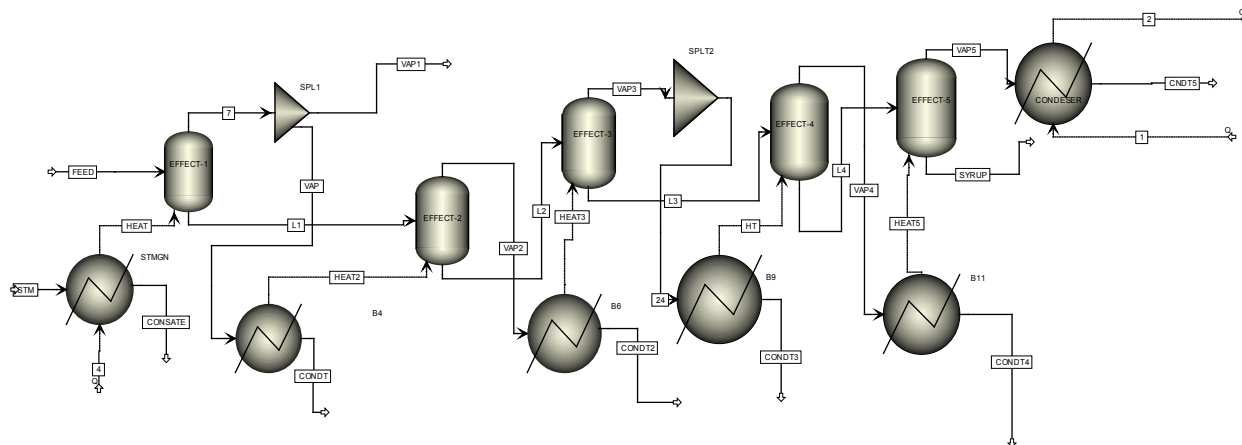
VAP1
SPL1
7
FEED
EFFECT-1
HEAT
VAP
L1
STMGN
STM
CONSATE
4
Q
EFFECT-2
HEAT2
B4
CONDT
VAP3
SPLT2
EFFECT-3
L2
HEAT3
VAP2
L3
B6
CONDT2
24
HT
B9
CONDT3
EFFECT-4
L4
VAP4
VAP5
EFFECT-5
SYRUP
HEAT5
B11
CONDT4
2
CONDESER
CNDT5
1
Q